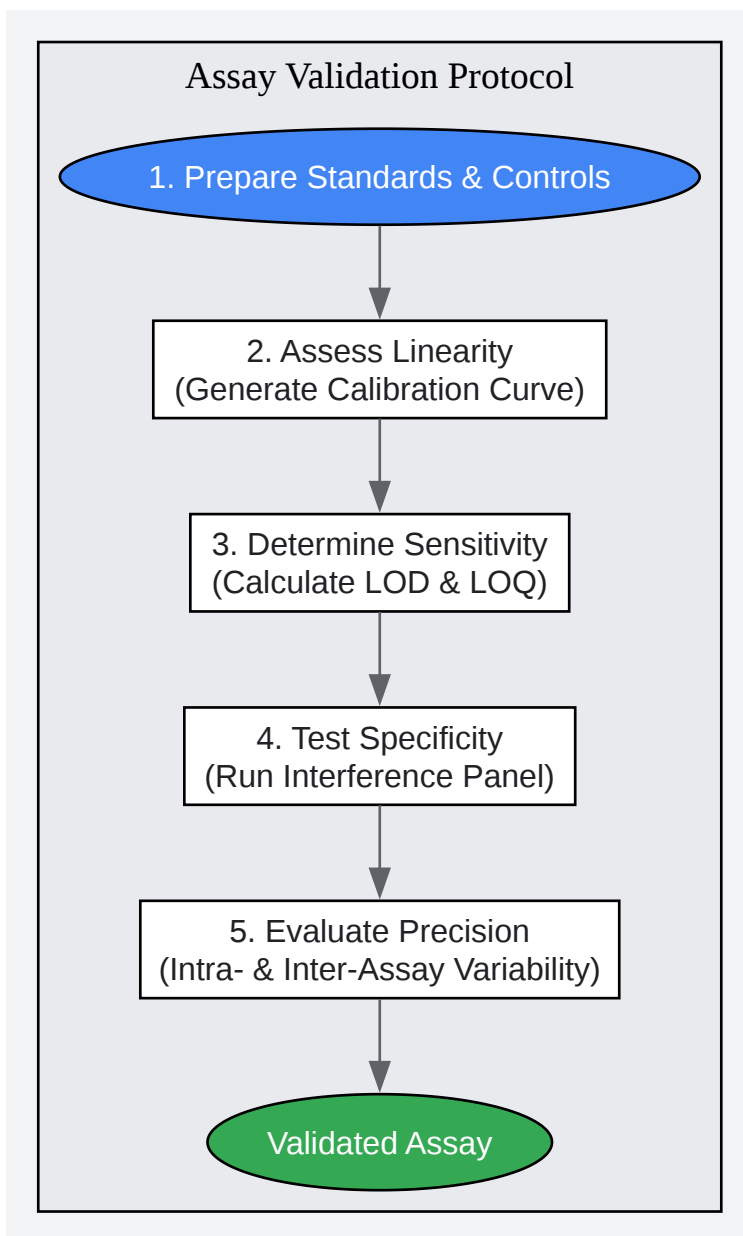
Assay Validation Protocol

1. Prepare Standards & Controls

2. Assess Linearity
(Generate Calibration Curve)

3. Determine Sensitivity
(Calculate LOD & LOQ)

4. Test Specificity
(Run Interference Panel)

5. Evaluate Precision
(Intra- & Inter-Assay Variability)

Validated Assay